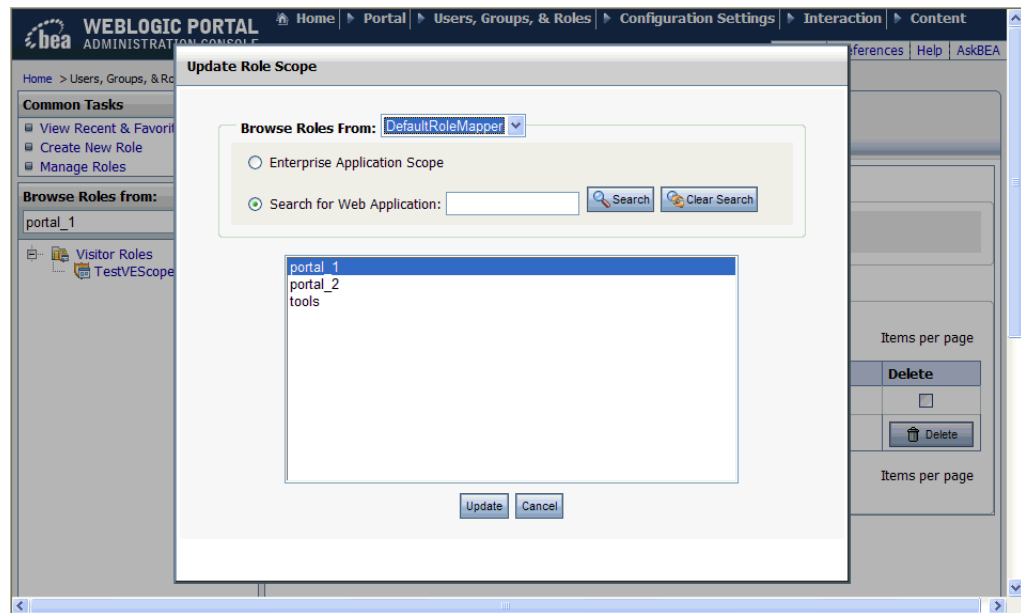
bea WEBLOGIC PORTAL ADMINISTRATION CONSOLE

Home | Portal | Users, Groups, & Roles | Configuration Settings | Interaction | Content

eferences | Help | AskBEA

Home > Users, Groups, & Ro

Common Tasks
View Recent & Favorit
Create New Role
Manage Roles

Browse Roles from:
portal_1

Visitor Roles
TestVEScope

Update Role Scope

Browse Roles From: DefaultRoleMapper

Enterprise Application Scope

Search for Web Application: Search Clear Search

portal_1
portal_2
tools

Update Cancel

Items per page

Delete

Delete

Items per page